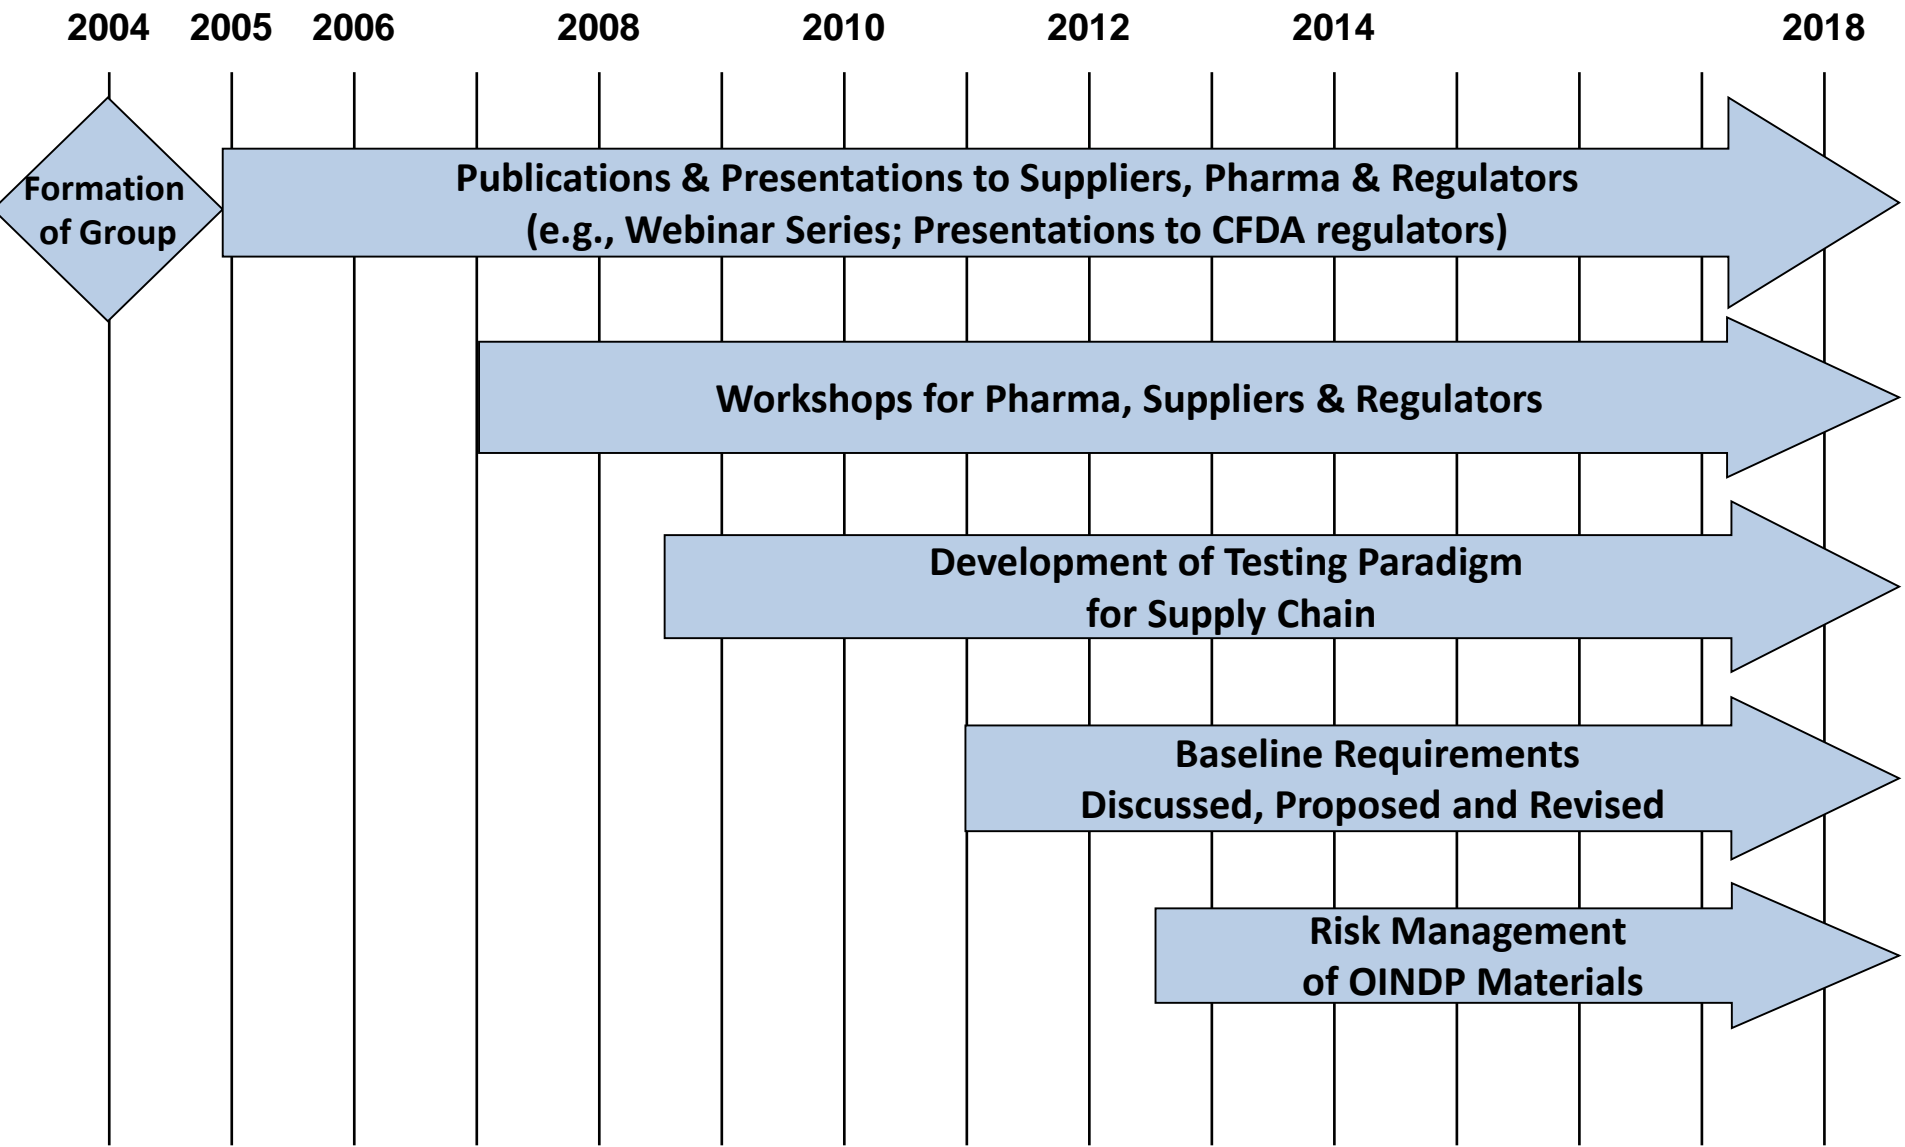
2004 2005 2006 2008 2010 2012 2014 2018

Formation of Group

Publications & Presentations to Suppliers, Pharma & Regulators (e.g., Webinar Series; Presentations to CFDA regulators)

Workshops for Pharma, Suppliers & Regulators

Development of Testing Paradigm for Supply Chain

Baseline Requirements Discussed, Proposed and Revised

Risk Management of OINDP Materials